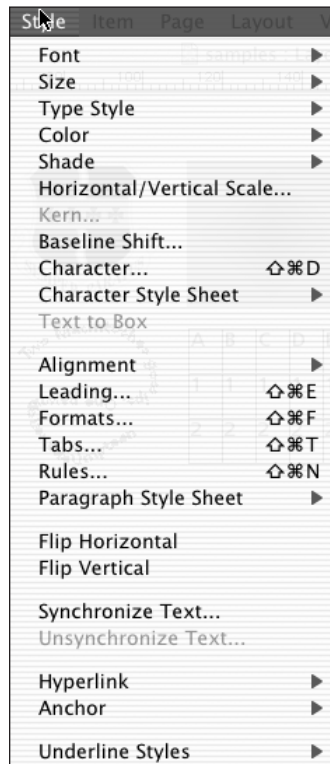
Style Item Page Layout V

Font ▶
Size ▶
Type Style ▶
Color ▶
Shade ▶
Horizontal/Vertical Scale...
Kern...
Baseline Shift...
Character... ⇧⌘D
Character Style Sheet ▶
Text to Box

Alignment ▶
Leading... ⇧⌘E
Formats... ⇧⌘F
Tabs... ⇧⌘T
Rules... ⇧⌘N
Paragraph Style Sheet ▶

Flip Horizontal
Flip Vertical

Synchronize Text...
Unsynchronize Text...

Hyperlink ▶
Anchor ▶

Underline Styles ▶